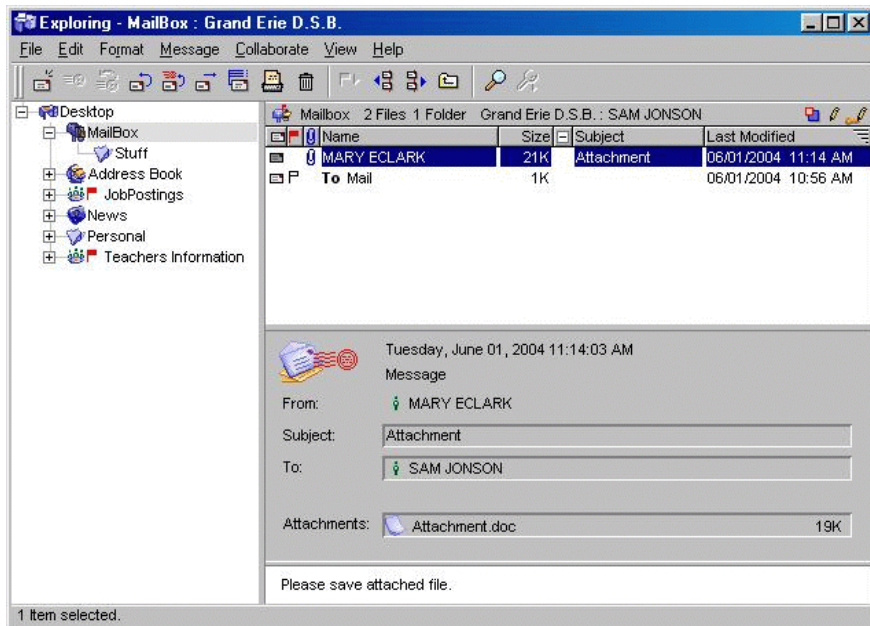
Exploring - MailBox : Grand Erie D.S.B.

File Edit Format Message Collaborate View Help

Desktop
MailBox
Stuff
Address Book
JobPostings
News
Personal
Teachers Information

Mailbox 2 Files 1 Folder Grand Erie D.S.B. : SAM JONSON

| | Name | Size | Subject | Last Modified |
|---|---|---|---|---|
| | MARY ECLARK | 21K | Attachment | 06/01/2004 11:14 AM |
| P | To Mail | 1K | | 06/01/2004 10:56 AM |

Tuesday, June 01, 2004 11:14:03 AM
Message

From: MARY ECLARK

Subject: Attachment

To: SAM JONSON

Attachments: Attachment.doc 19K

Please save attached file.

1 Item selected.